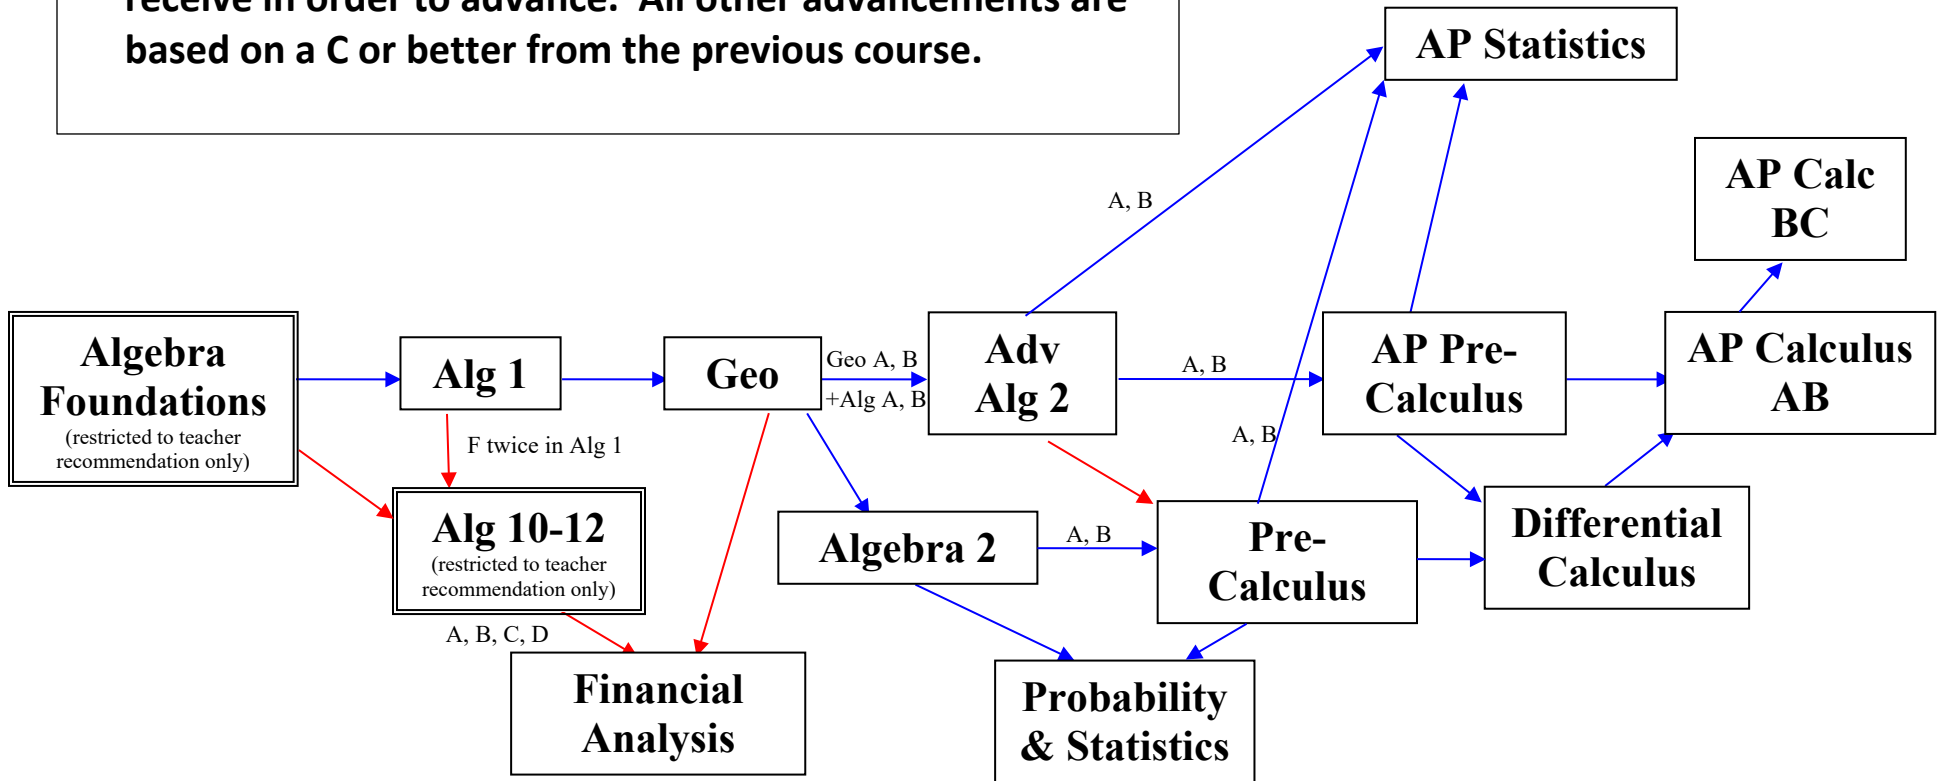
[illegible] based on a C or better from the previous course.

AP Statistics

AP Calc BC

A, B

Algebra Foundations
(restricted to teacher recommendation only)

Alg 1

Geo

Geo A, B
+Alg A, B

Adv Alg 2

A, B

AP Pre-Calculus

AP Calculus AB

F twice in Alg 1

A, B

Alg 10-12
(restricted to teacher recommendation only)

Algebra 2

A, B

Pre-Calculus

Differential Calculus

A, B, C, D

Financial Analysis

Probability & Statistics